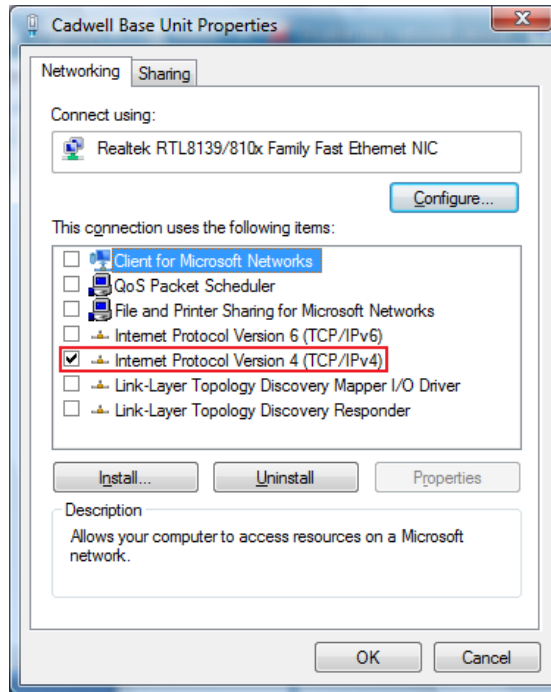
Cadwell Base Unit Properties

Networking Sharing

Connect using:

Realtek RTL8139/810x Family Fast Ethernet NIC

Configure...

This connection uses the following items:

Client for Microsoft Networks
QoS Packet Scheduler
File and Printer Sharing for Microsoft Networks
Internet Protocol Version 6 (TCP/IPv6)
Internet Protocol Version 4 (TCP/IPv4)
Link-Layer Topology Discovery Mapper I/O Driver
Link-Layer Topology Discovery Responder

Install... Uninstall Properties

Description

Allows your computer to access resources on a Microsoft network.

OK Cancel